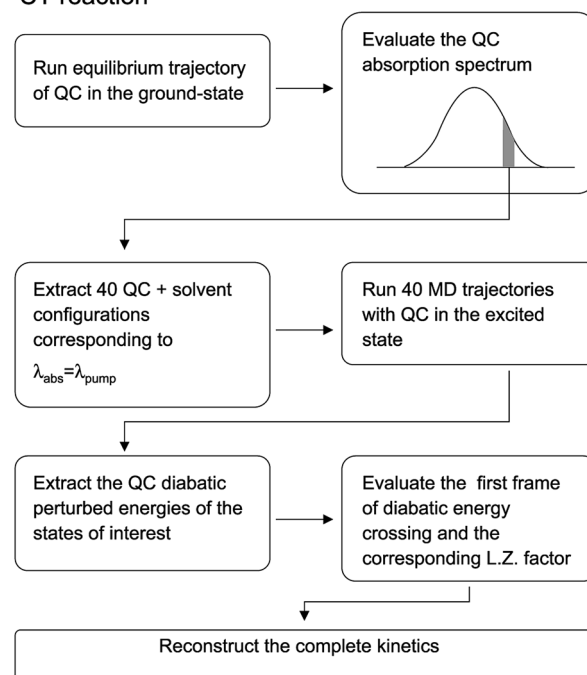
CT reaction

Run equilibrium trajectory of QC in the ground-state

Evaluate the QC absorption spectrum

Extract 40 QC + solvent configurations corresponding to $\lambda_{abs}=\lambda_{pump}$

Run 40 MD trajectories with QC in the excited state

Extract the QC diabatic perturbed energies of the states of interest

Evaluate the first frame of diabatic energy crossing and the corresponding L.Z. factor

Reconstruct the complete kinetics